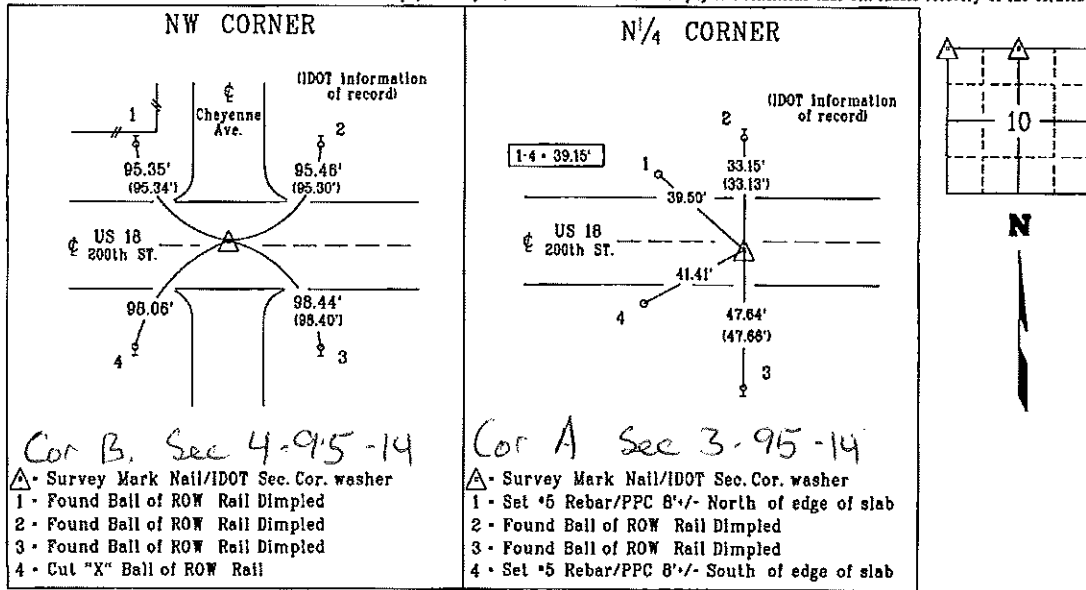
NW CORNER

(IDOT information of record)

1

℄ Cheyenne Ave.

2

95.35'
(95.34')

95.46'
(95.30')

℄ US 18 200th ST.

98.06'

98.44'
(98.40')

4

3

Cor B. Sec 4-95-14

- Survey Mark Nail/IDOT Sec. Cor. washer
1 - Found Ball of ROW Rail Dimpled
2 - Found Ball of ROW Rail Dimpled
3 - Found Ball of ROW Rail Dimpled
4 - Cut "X" Ball of ROW Rail

$N^1/_4$ CORNER

(IDOT information of record)

1-4 = 39.15'

1

2

33.15'
(33.13')

39.50'

℄ US 18 200th ST.

41.41'

4

47.64'
(47.66')

3

Cor A Sec 3-95-14

- Survey Mark Nail/IDOT Sec. Cor. washer
1 - Set #5 Rebar/PPC 8'+/- North of edge of slab
2 - Found Ball of ROW Rail Dimpled
3 - Found Ball of ROW Rail Dimpled
4 - Set #5 Rebar/PPC 8'+/- South of edge of slab

10

N